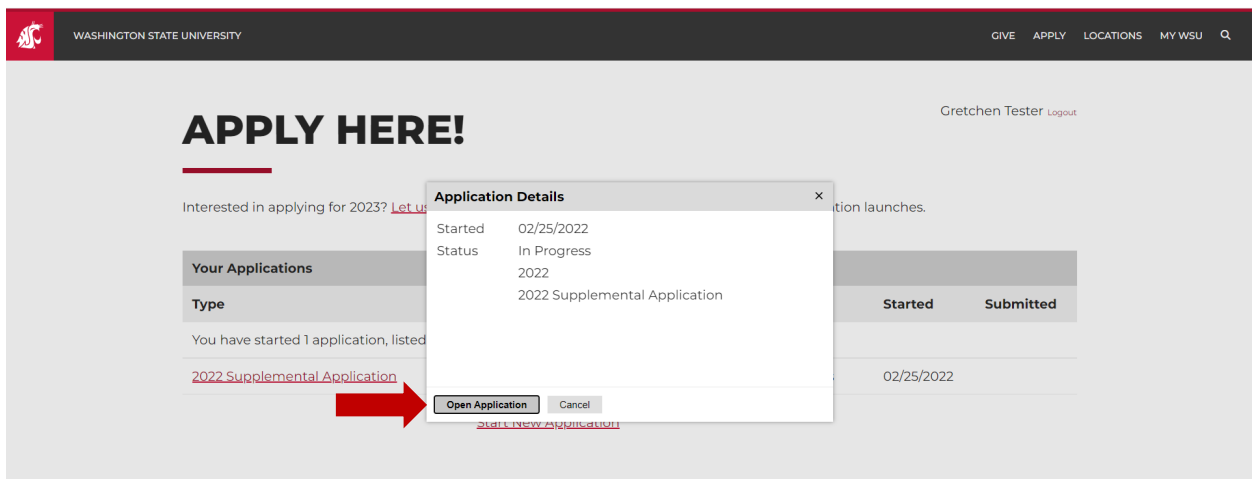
WASHINGTON STATE UNIVERSITY

GIVE APPLY LOCATIONS MY WSU

APPLY HERE!

Gretchen Tester Logout

Interested in applying for 2023? Let us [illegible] ation launches.

Your Applications

| Type | | Started | Submitted |
|---|---|---|---|
| You have started 1 application, listed | | | |
| 2022 Supplemental Application | | 02/25/2022 | |

Start New Application

Application Details ×

Started 02/25/2022
Status In Progress
2022
2022 Supplemental Application

Open Application Cancel